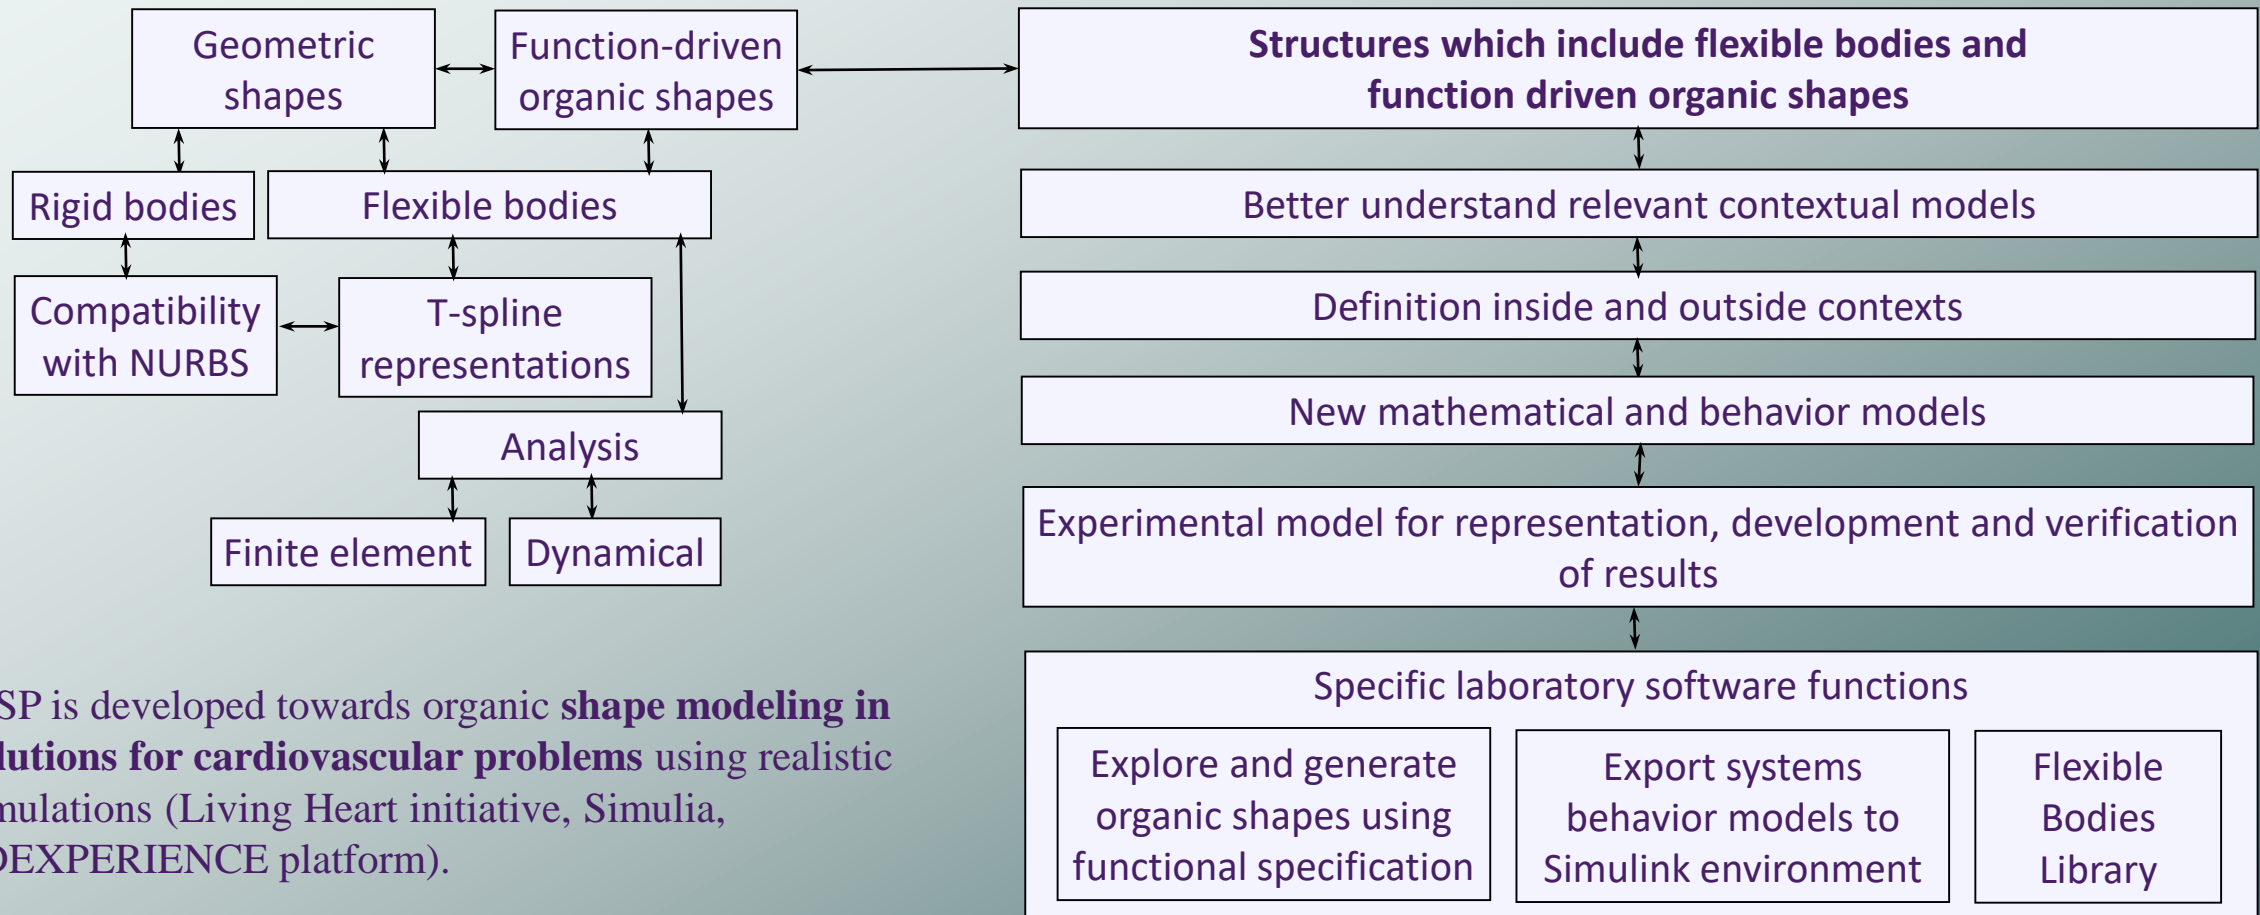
Geometric shapes

Function-driven organic shapes

Structures which include flexible bodies and function driven organic shapes

Rigid bodies

Flexible bodies

Better understand relevant contextual models

Compatibility with NURBS

T-spline representations

Definition inside and outside contexts

New mathematical and behavior models

Analysis

Finite element

Dynamical

Experimental model for representation, development and verification of results

SP is developed towards organic **shape modeling in lutions for cardiovascular problems** using realistic nulations (Living Heart initiative, Simulia, DEXPERIENCE platform).

Specific laboratory software functions

Explore and generate organic shapes using functional specification

Export systems behavior models to Simulink environment

Flexible Bodies Library